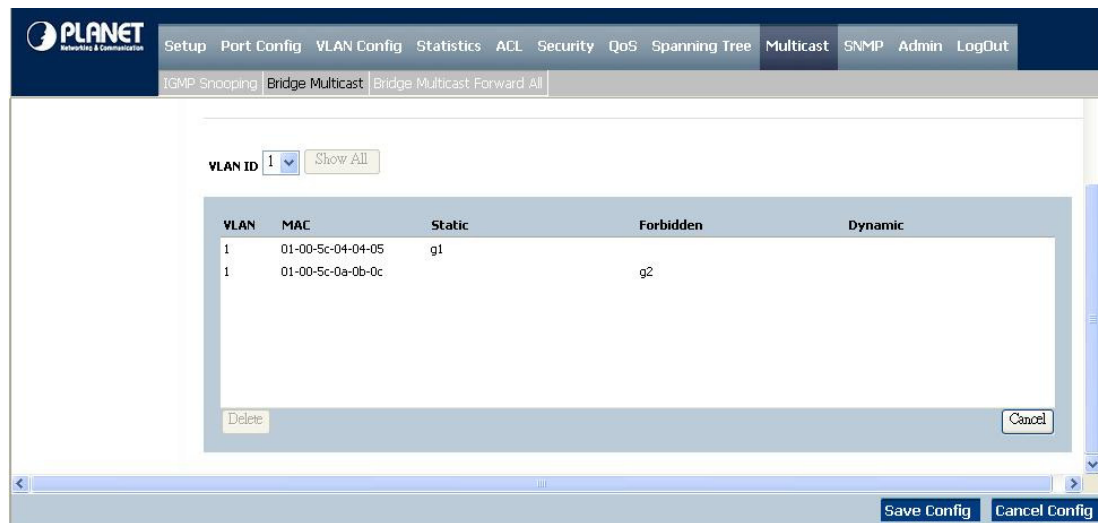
PLANET
Networking & Communication

Setup Port Config VLAN Config Statistics ACL Security QoS Spanning Tree Multicast SNMP Admin LogOut

IGMP Snooping | Bridge Multicast | Bridge Multicast Forward All

VLAN ID 1 Show All

| VLAN | MAC | Static | Forbidden | Dynamic |
|---|---|---|---|---|
| 1 | 01-00-5c-04-04-05 | g1 | | |
| 1 | 01-00-5c-0a-0b-0c | | g2 | |

Delete

Cancel

Save Config Cancel Config